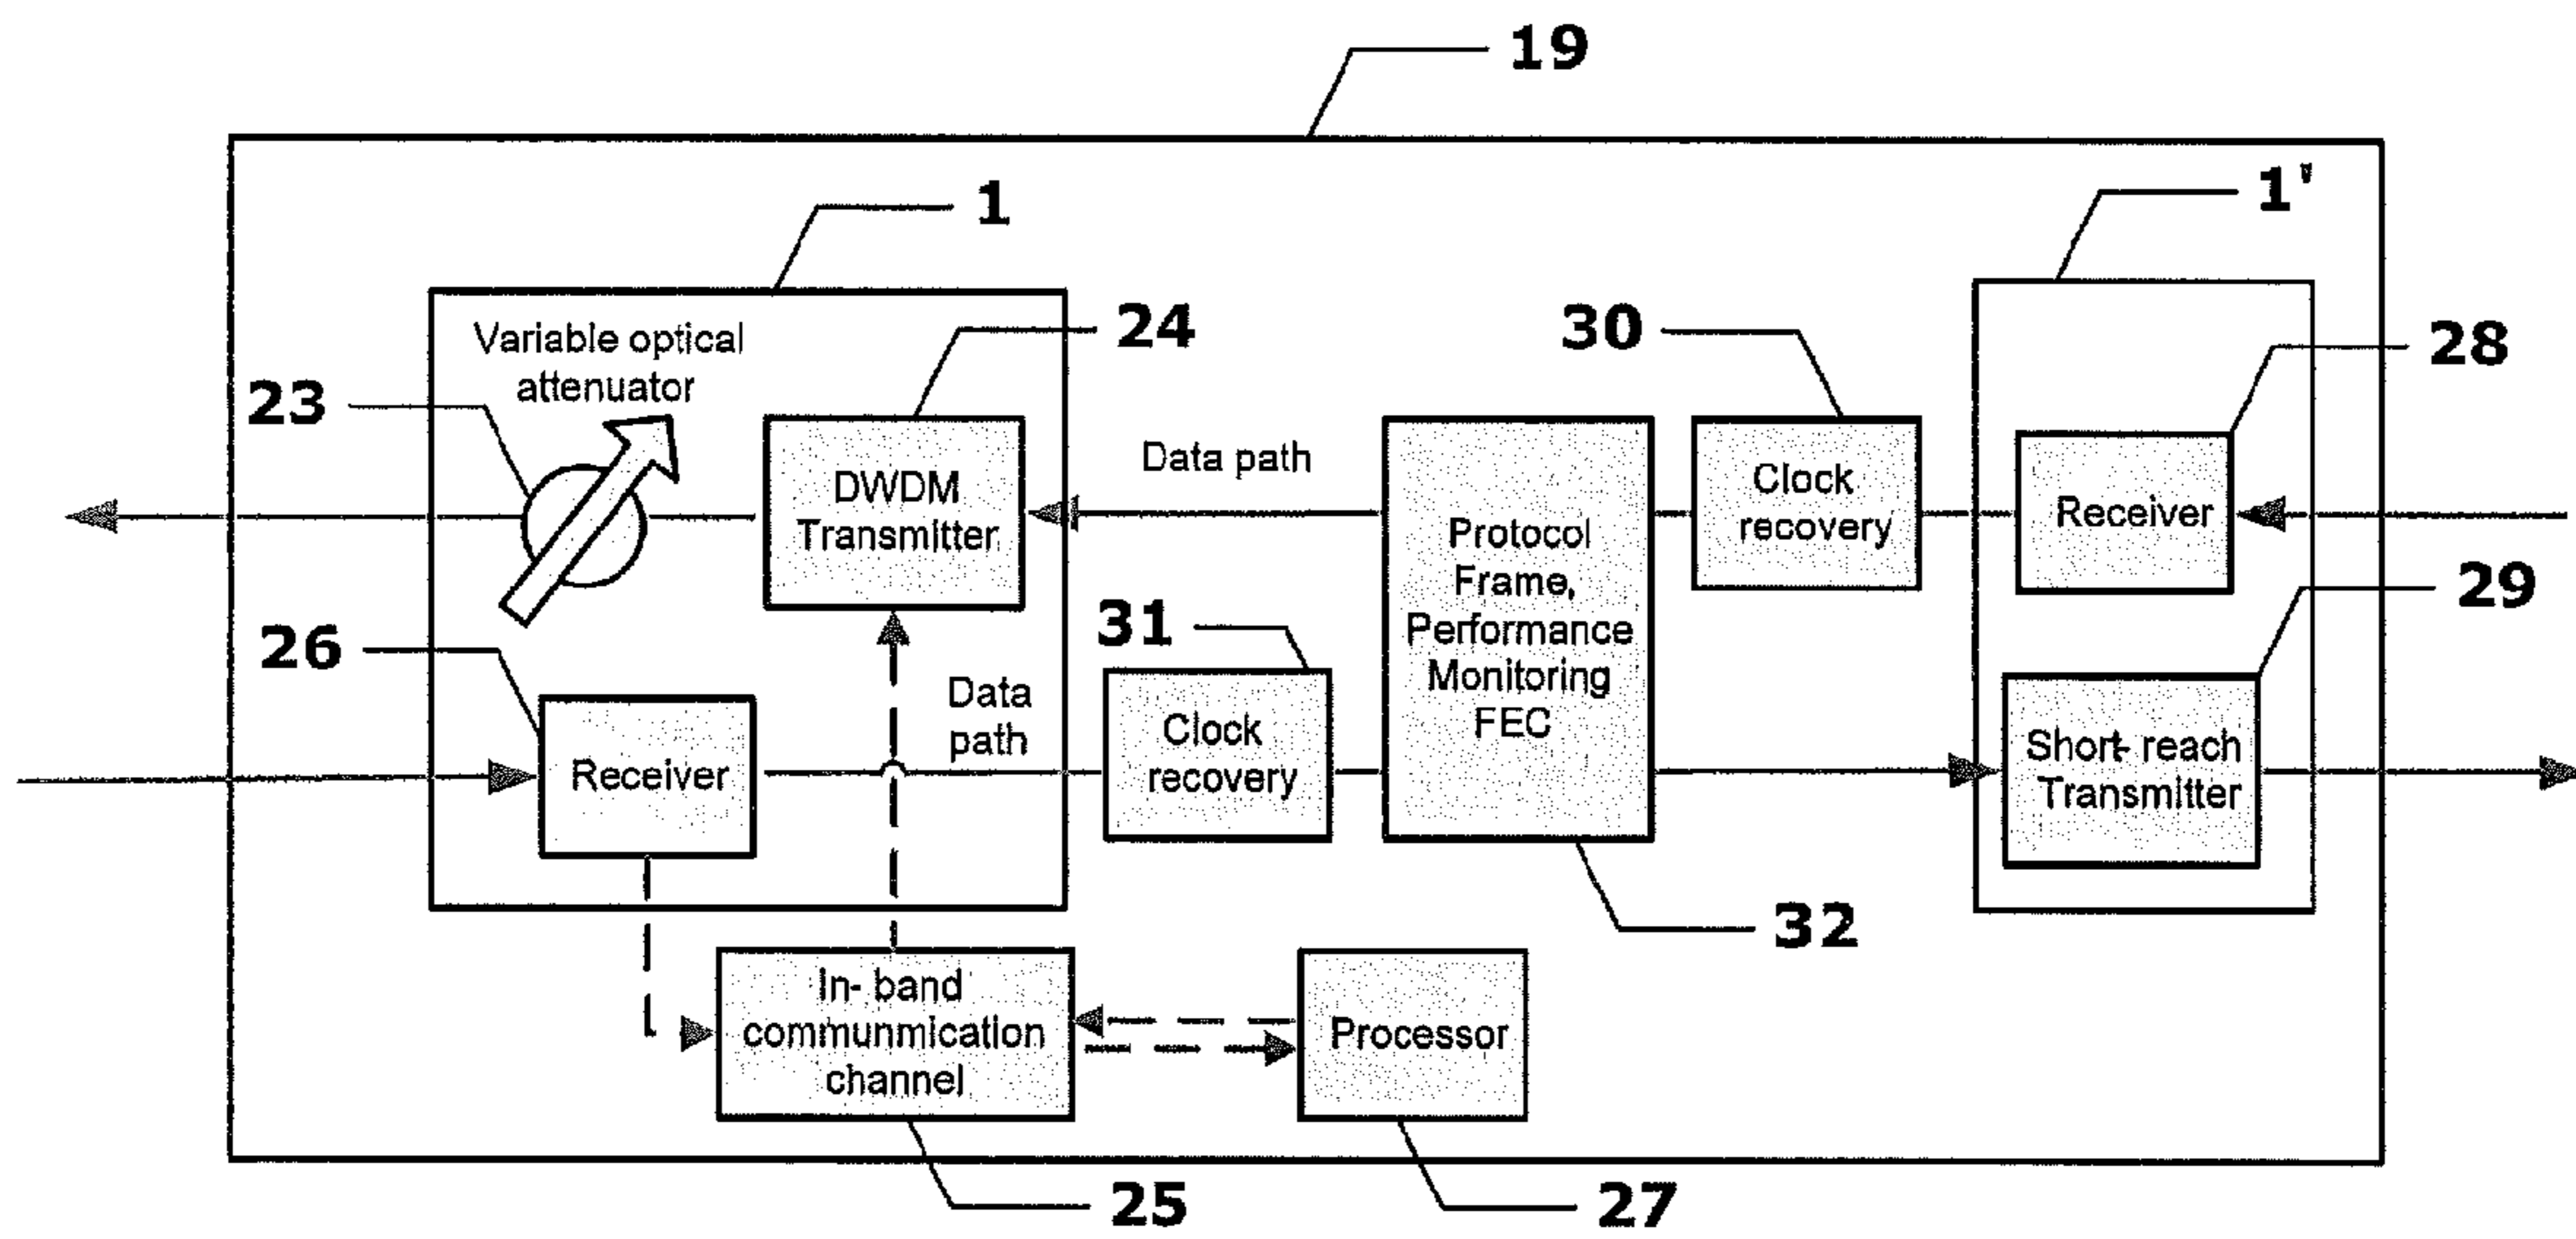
19

1

1'

Variable optical attenuator

24

30

28

23

DWDM Transmitter

Data path

Clock recovery

Receiver

Protocol Frame, Performance Monitoring FEC

29

26

31

Data path

Receiver

Clock recovery

Short- reach Transmitter

32

In- band communmication channel

Processor

25

27